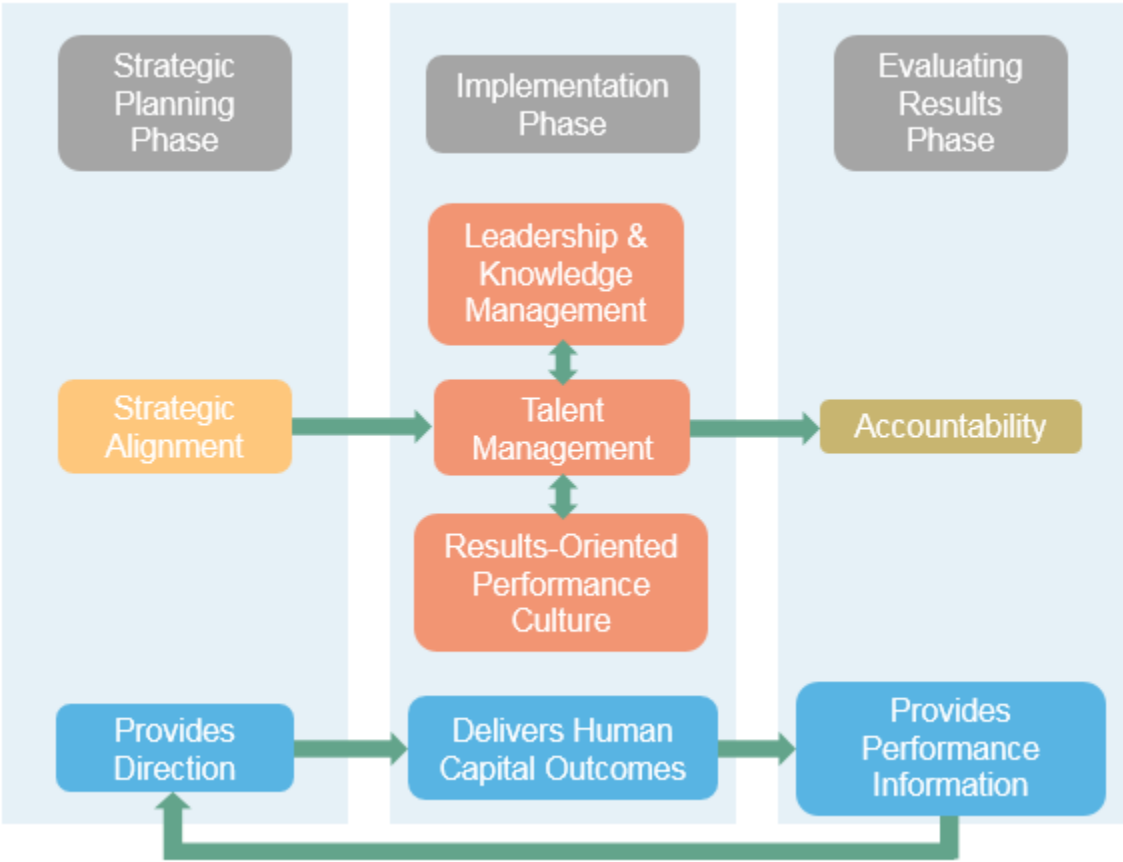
Strategic Planning Phase

Implementation Phase

Evaluating Results Phase

Leadership & Knowledge Management

Strategic Alignment

Talent Management

Accountability

Results-Oriented Performance Culture

Provides Direction

Delivers Human Capital Outcomes

Provides Performance Information